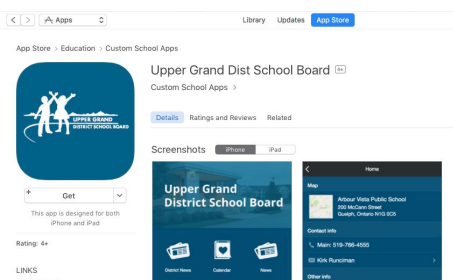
Apps

Library Updates App Store

App Store > Education > Custom School Apps

UPPER GRAND DISTRICT SCHOOL BOARD

Upper Grand Dist School Board 4+

Custom School Apps >

Get

This app is designed for both iPhone and iPad

Rating: 4+

LINKS

Details Ratings and Reviews Related

Screenshots iPhone iPad

Upper Grand District School Board

District News Calendar News

Home

Map

Arbour Vista Public School
200 McCann Street
Guelph, Ontario N1G 5C5

Contact info

Main: 519-766-4555

Kirk Runciman

Other info